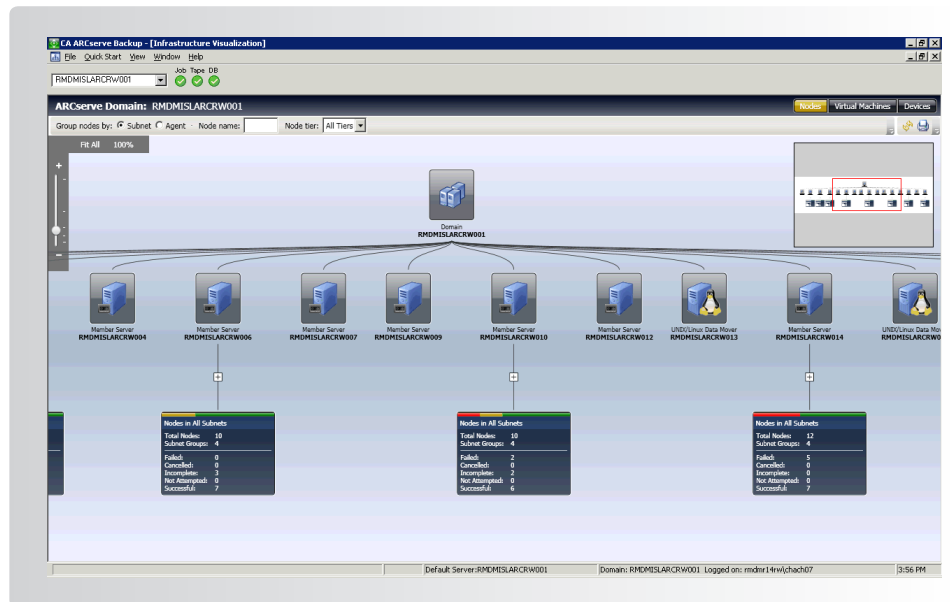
CA ARCserve Backup - [Infrastructure Visualization]

File Quick Start View Window Help

RMDMISLARCRW001

Job Tape DB

ARCserve Domain: RMDMISLARCRW001

Nodes Virtual Machines Devices

Group nodes by: Subnet Agent Node name: Node tier: All Tiers

Fit All 100%

Domain
RMDMISLARCRW001

Member Server
RMDMISLARCRW004

Member Server
RMDMISLARCRW006

Member Server
RMDMISLARCRW007

Member Server
RMDMISLARCRW009

Member Server
RMDMISLARCRW010

Member Server
RMDMISLARCRW012

UNIX/Linux Data Mover
RMDMISLARCRW013

Member Server
RMDMISLARCRW014

UNIX/Linux Data Mo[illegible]
RMDMISLARCRW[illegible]

Nodes in All Subnets
Total Nodes: 10
Subnet Groups: 4
Failed: 0
Cancelled: 0
Incomplete: 3
Not Attempted: 0
Successful: 7

Nodes in All Subnets
Total Nodes: 10
Subnet Groups: 4
Failed: 2
Cancelled: 0
Incomplete: 2
Not Attempted: 0
Successful: 6

Nodes in All Subnets
Total Nodes: 12
Subnet Groups: 4
Failed: 5
Cancelled: 0
Incomplete: 0
Not Attempted: 0
Successful: 7

Default Server:RMDMISLARCRW001 Domain: RMDMISLARCRW001 Logged on: rmdmr14rw\chach07 3:56 PM